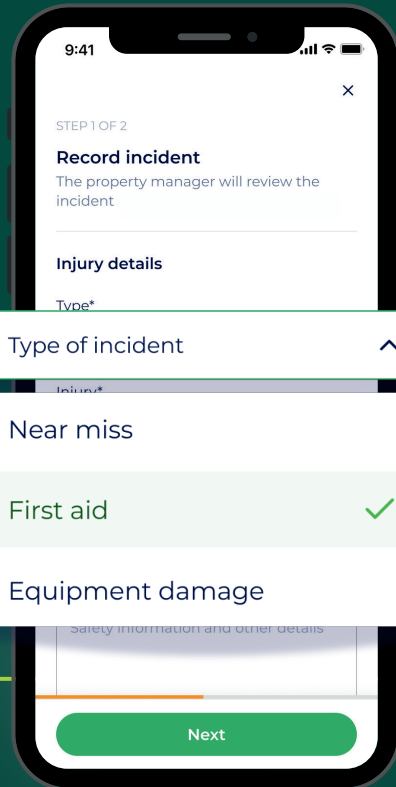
9:41

×

STEP 1 OF 2

Record incident

The property manager will review the incident

Injury details

Type*

Type of incident

Injury*

Near miss

First aid

Equipment damage

Safety information and other details

Next